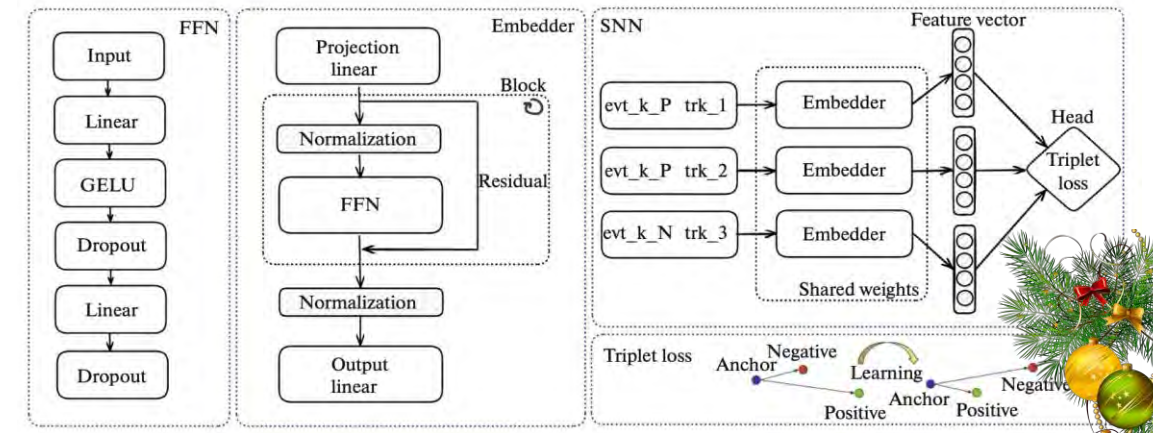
FFN

Input

Linear

GELU

Dropout

Linear

Dropout

Embedder

Projection linear

Block

Normalization

FFN

Residual

Normalization

Output linear

SNN

Feature vector

evt_k_P trk_1

evt_k_P trk_2

evt_k_N trk_3

Embedder

Embedder

Embedder

Shared weights

Head

Triplet loss

Triplet loss

Anchor

Negative

Positive

Learning

Anchor

Negative

Positive